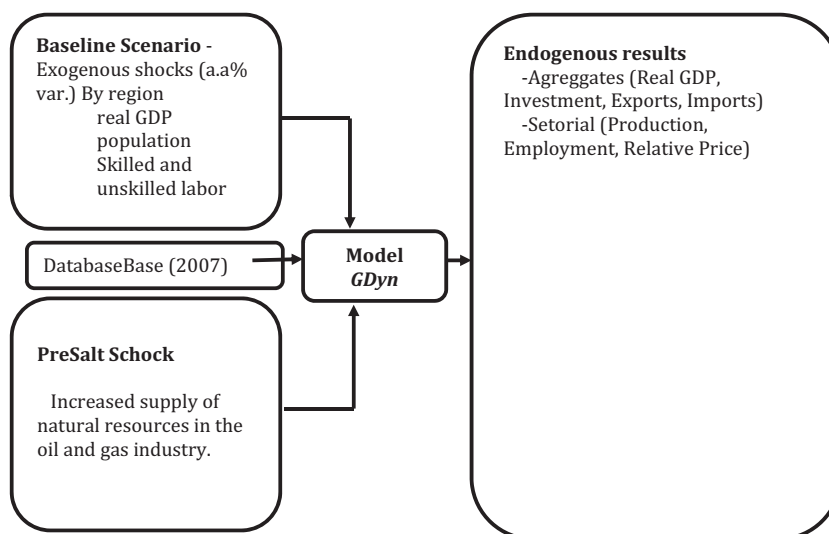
**Baseline Scenario** -
Exogenous shocks (a.a% var.) By region
real GDP
population
Skilled and unskilled labor

DatabaseBase (2007)

**PreSalt Schock**

Increased supply of natural resources in the oil and gas industry.

**Model**
***GDyn***

**Endogenous results**
-Agreggates (Real GDP, Investment, Exports, Imports)
-Setorial (Production, Employment, Relative Price)